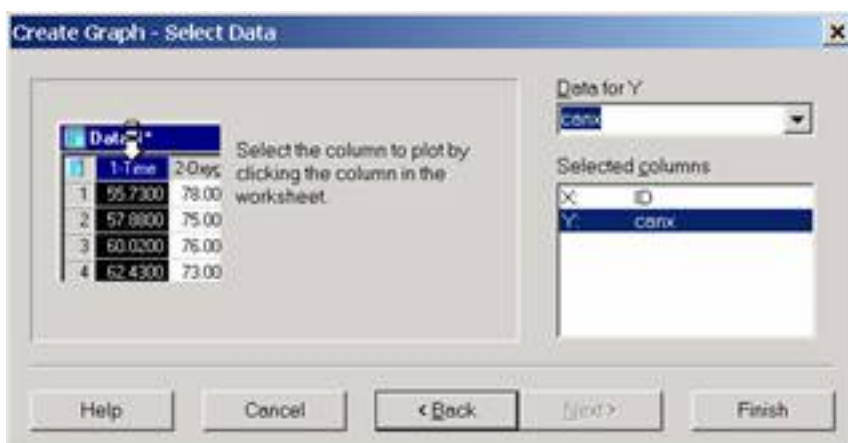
Create Graph - Select Data

×

Data 1*

| | 1-Time | 2-Des |
|---|---|---|
| 1 | 55.7300 | 78.00 |
| 2 | 57.8800 | 75.00 |
| 3 | 60.0200 | 76.00 |
| 4 | 62.4300 | 73.00 |

Select the column to plot by clicking the column in the worksheet.

Data for Y

canx

Selected columns

X: ID
Y: canx

Help

Cancel

< Back

Next >

Finish